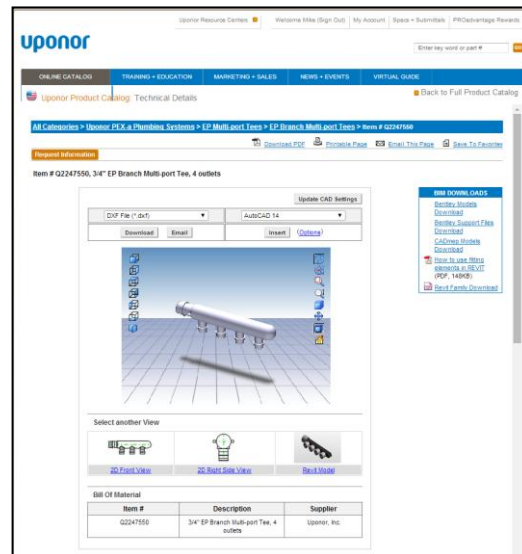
Uponor Resource Centers | Welcome Mike (Sign Out) | My Account | Specs + Submittals | PROadvantage Rewards

uponor

Enter key word or part #

ONLINE CATALOG | TRAINING + EDUCATION | MARKETING + SALES | NEWS + EVENTS | VIRTUAL GUIDE

Uponor Product Catalog: Technical Details

Back to Full Product Catalog

All Categories > Uponor PEX a Plumbing Systems > EP Multi-port Tees > EP Branch Multi-port Tees > Item # Q2247550

Download PDF | Printable Page | Email This Page | Save To Favorites

Request Information

Item # Q2247550, 3/4" EP Branch Multi-port Tee, 4 outlets

Update CAD Settings

DXF File (*.dxf) | AutoCAD 14

Download | Email | Insert | (Options)

BIM DOWNLOADS
Bentley Models Download
Bentley Support Files Download
CADmep Models Download
How to use fitting elements in REVIT (PDF, 148KB)
Revit Family Download

Select another View

2D Front View | 2D Right Side View | Revit Model

Bill Of Material

| Item # | Description | Supplier |
|---|---|---|
| Q2247550 | 3/4" EP Branch Multi-port Tee, 4 outlets | Uponor, Inc. |